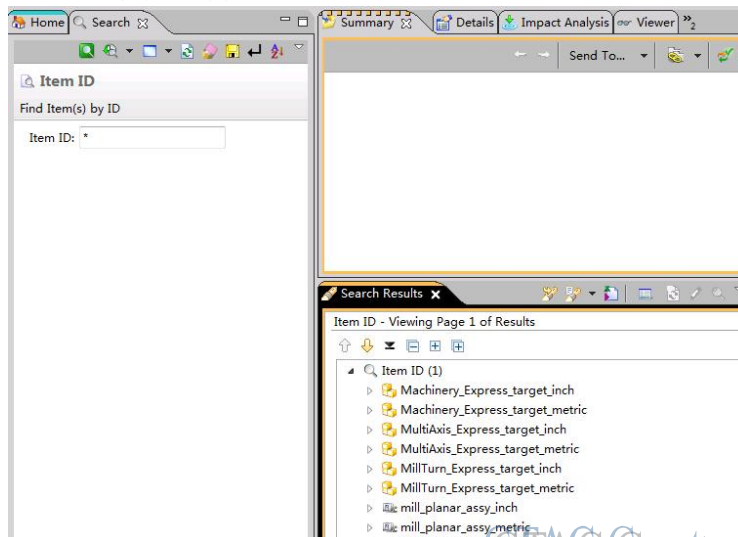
Home Search

Item ID
Find Item(s) by ID
Item ID: *

Summary Details Impact Analysis Viewer »2

Send To...

Search Results

Item ID - Viewing Page 1 of Results

Item ID (1)
Machinery_Express_target_inch
Machinery_Express_target_metric
MultiAxis_Express_target_inch
MultiAxis_Express_target_metric
MillTurn_Express_target_inch
MillTurn_Express_target_metric
mill_planar_assy_inch
mill_planar_assy_metric